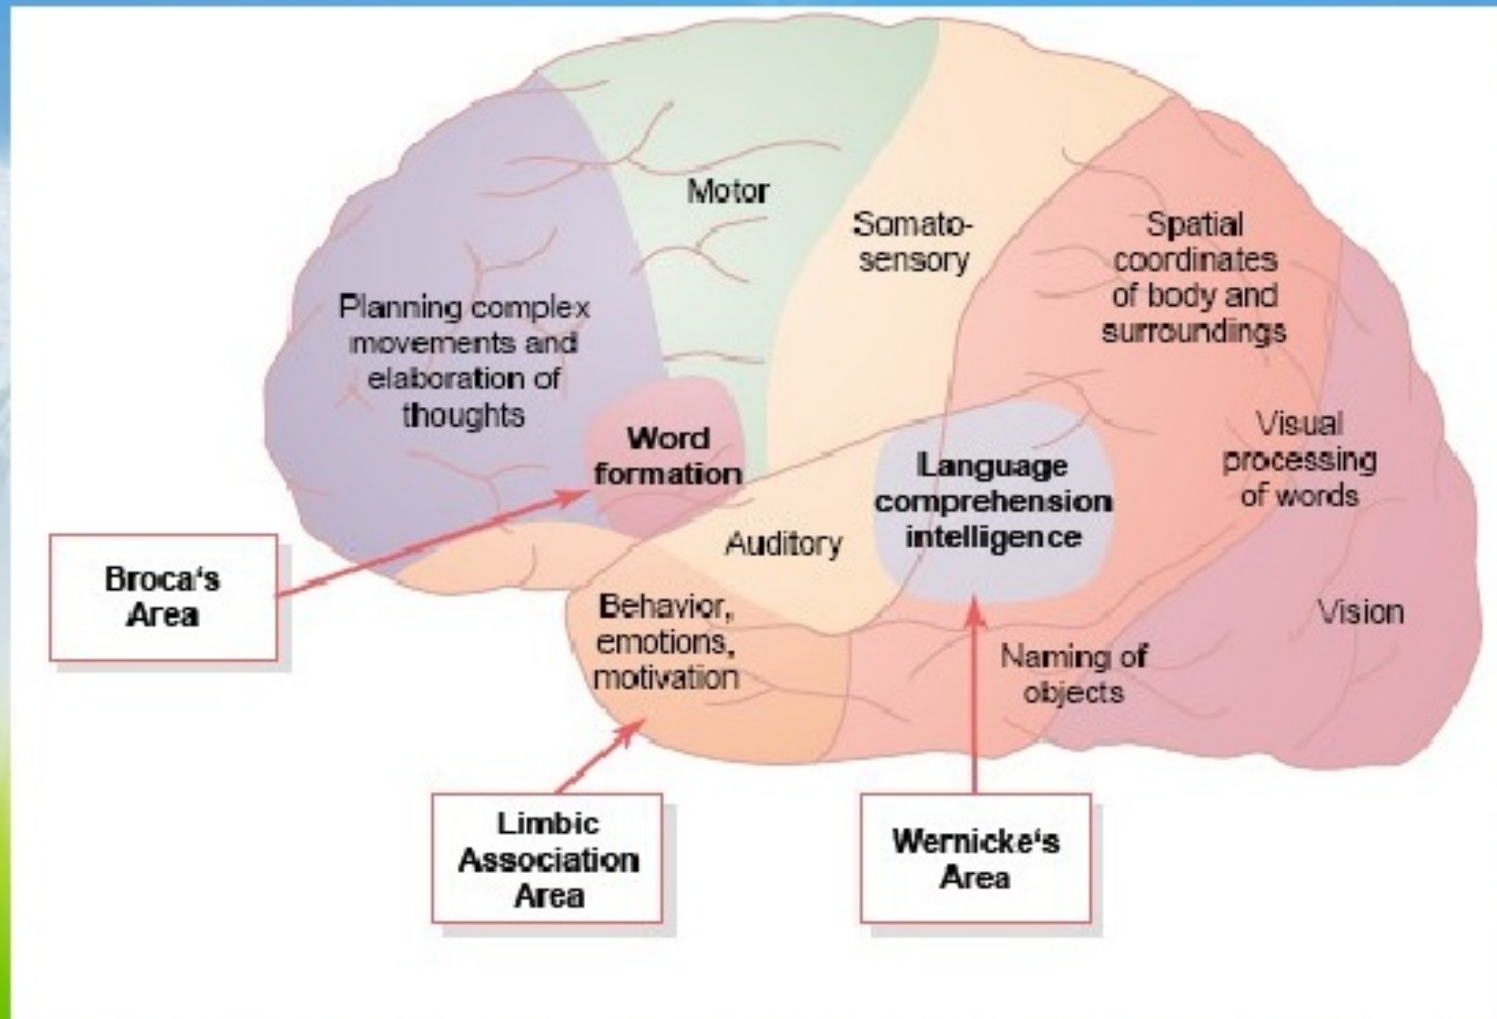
Motor

Somato-sensory

Spatial coordinates of body and surroundings

Planning complex movements and elaboration of thoughts

Word formation

Language comprehension intelligence

Visual processing of words

Auditory

Broca's Area

Behavior, emotions, motivation

Vision

Naming of objects

Limbic Association Area

Wernicke's Area